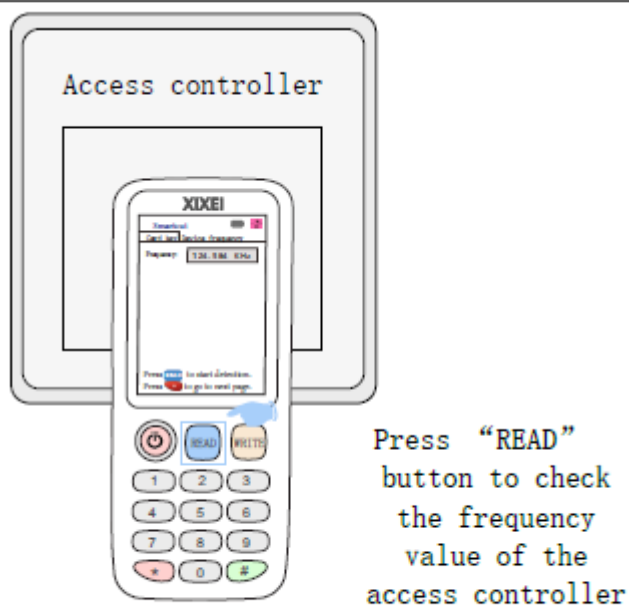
Access controller

XIXEI

Smartcard

Card set Device frequency

Frequency: 124.9M KHz

Press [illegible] to start detection.
Press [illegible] to go to next page.

READ

WRITE

1 2 3
4 5 6
7 8 9
* 0 #

Press “READ” button to check the frequency value of the access controller